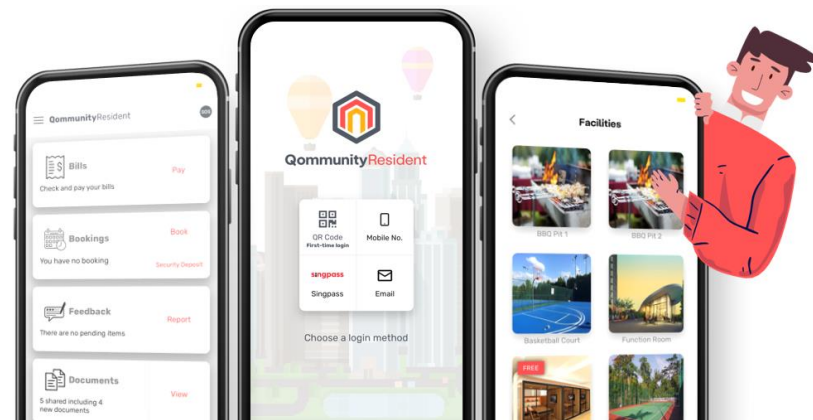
QommunityResident

Bills
Check and pay your bills
Pay

Bookings
You have no booking
Book
Security Deposit

Feedback
There are no pending items
Report

Documents
5 shared including 4 new documents
View

QommunityResident

QR Code
First-time login

Mobile No.

singpass
Singpass

Email

Choose a login method

Facilities

BBQ Pit 1

BBQ Pit 2

Basketball Court

Function Room

FREE